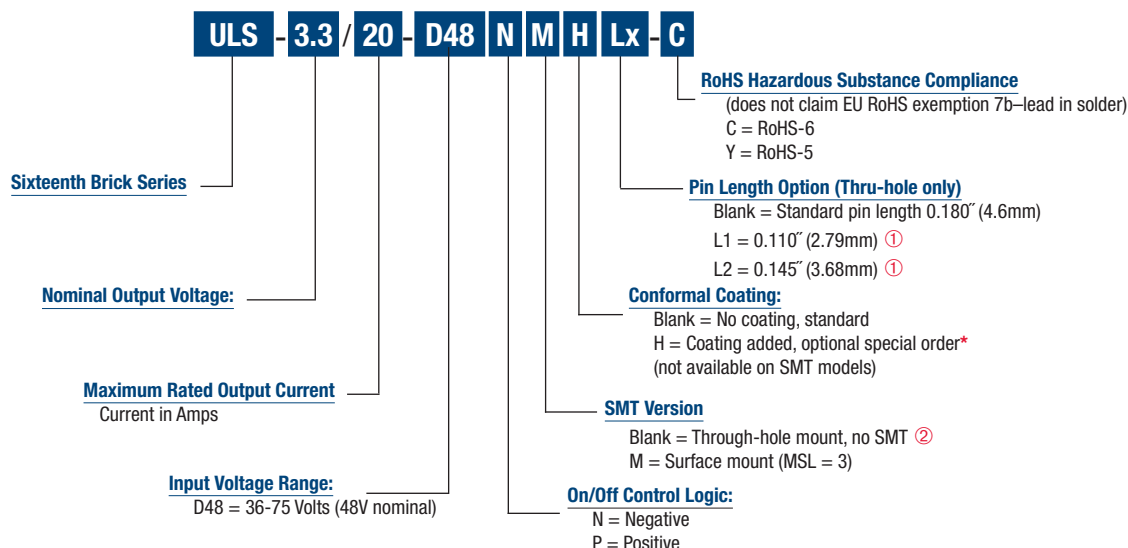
ULS - 3.3 / 20 - D48 N M H Lx - C

RoHS Hazardous Substance Compliance
(does not claim EU RoHS exemption 7b–lead in solder)
C = RoHS-6
Y = RoHS-5

Sixteenth Brick Series

Pin Length Option (Thru-hole only)
Blank = Standard pin length 0.180˝ (4.6mm)
L1 = 0.110˝ (2.79mm) ①
L2 = 0.145˝ (3.68mm) ①

Nominal Output Voltage:

Conformal Coating:
Blank = No coating, standard
H = Coating added, optional special order*
(not available on SMT models)

Maximum Rated Output Current
Current in Amps

SMT Version
Blank = Through-hole mount, no SMT ②
M = Surface mount (MSL = 3)

Input Voltage Range:
D48 = 36-75 Volts (48V nominal)

On/Off Control Logic:
N = Negative
P = Positive